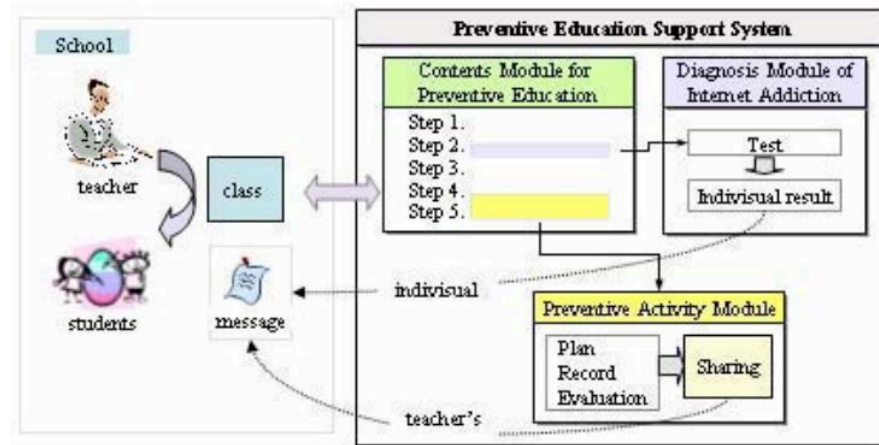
School

teacher

class

students

message

Preventive Education Support System

Contents Module for Preventive Education

Step 1.
Step 2.
Step 3.
Step 4.
Step 5.

Diagnosis Module of Internet Addiction

Test

Indivisual result

indivisual

Preventive Activity Module

Plan
Record
Evaluation

Sharing

teacher's